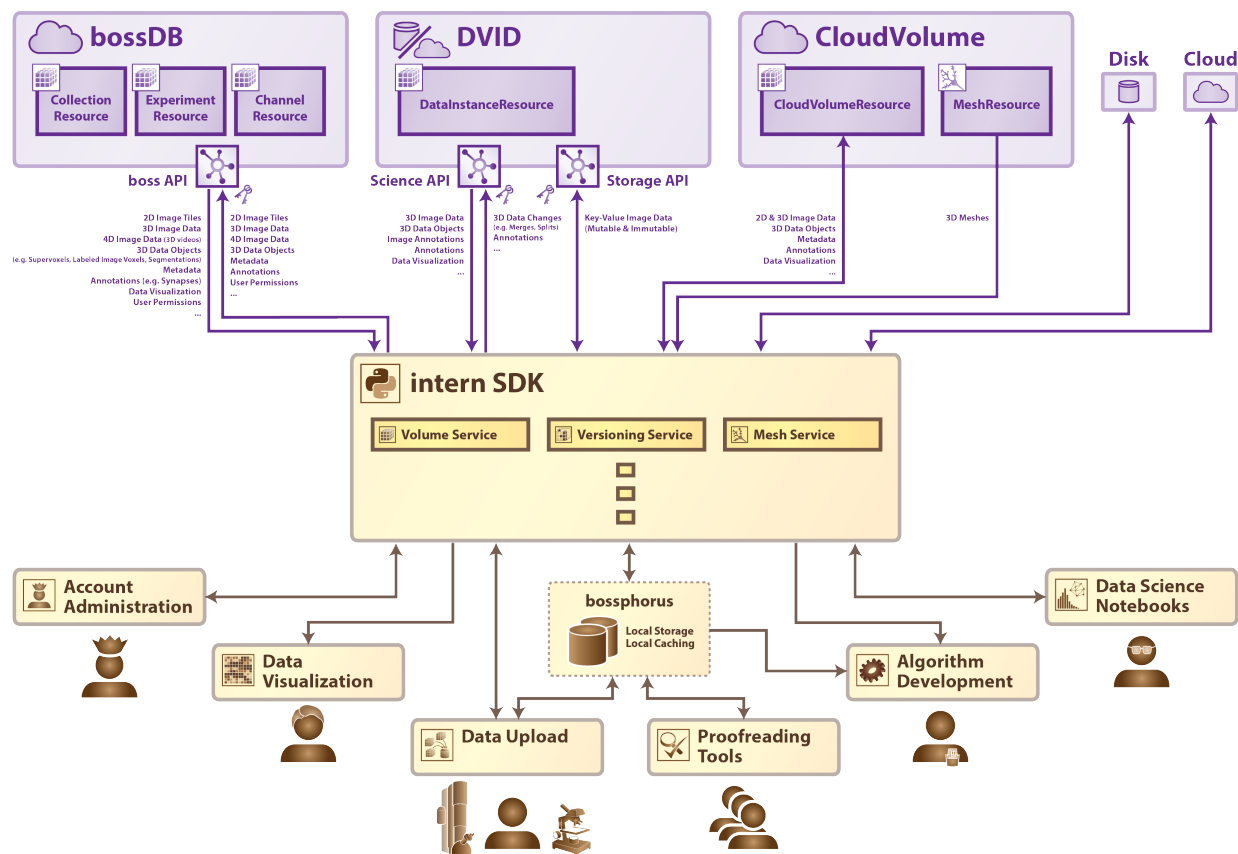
bossDB

Collection Resource

Experiment Resource

Channel Resource

boss API

2D Image Tiles
3D Image Data
4D Image Data (3D videos)
3D Data Objects
(e.g. Supervoxels, Labeled Image Voxels, Segmentations)
Metadata
Annotations (e.g. Synapses)
Data Visualization
User Permissions
...

2D Image Tiles
3D Image Data
4D Image Data
3D Data Objects
Metadata
Annotations
User Permissions
...

DVID

DataInstanceResource

Science API

Storage API

3D Image Data
3D Data Objects
Image Annotations
Annotations
Data Visualization
...

3D Data Changes
(e.g. Merges, Splits)
Annotations
...

Key-Value Image Data
(Mutable & Immutable)

CloudVolume

CloudVolumeResource

MeshResource

2D & 3D Image Data
3D Data Objects
Metadata
Annotations
Data Visualization
...

3D Meshes

Disk

Cloud

intern SDK

Volume Service

Versioning Service

Mesh Service

Account Administration

Data Visualization

bossphorus

Local Storage
Local Caching

Data Upload

Proofreading Tools

Algorithm Development

Data Science Notebooks